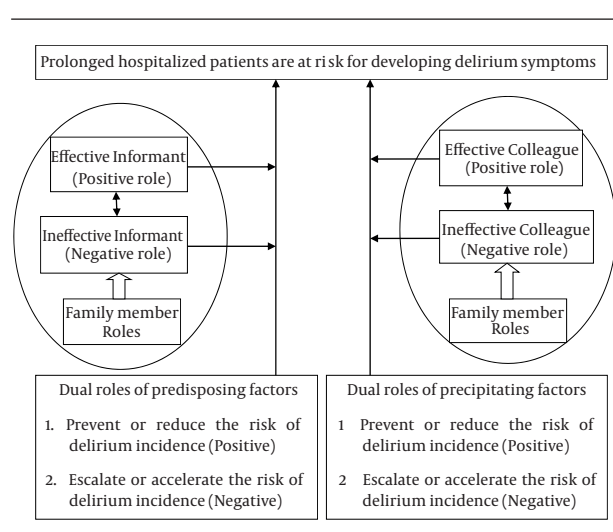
Prolonged hospitalized patients are at risk for developing delirium symptoms

Effective Informant (Positive role)

Ineffective Informant (Negative role)

Family member Roles

Effective Colleague (Positive role)

Ineffective Colleague (Negative role)

Family member Roles

Dual roles of predisposing factors

1. Prevent or reduce the risk of delirium incidence (Positive)

2. Escalate or accelerate the risk of delirium incidence (Negative)

Dual roles of precipitating factors

1 Prevent or reduce the risk of delirium incidence (Positive)

2 Escalate or accelerate the risk of delirium incidence (Negative)